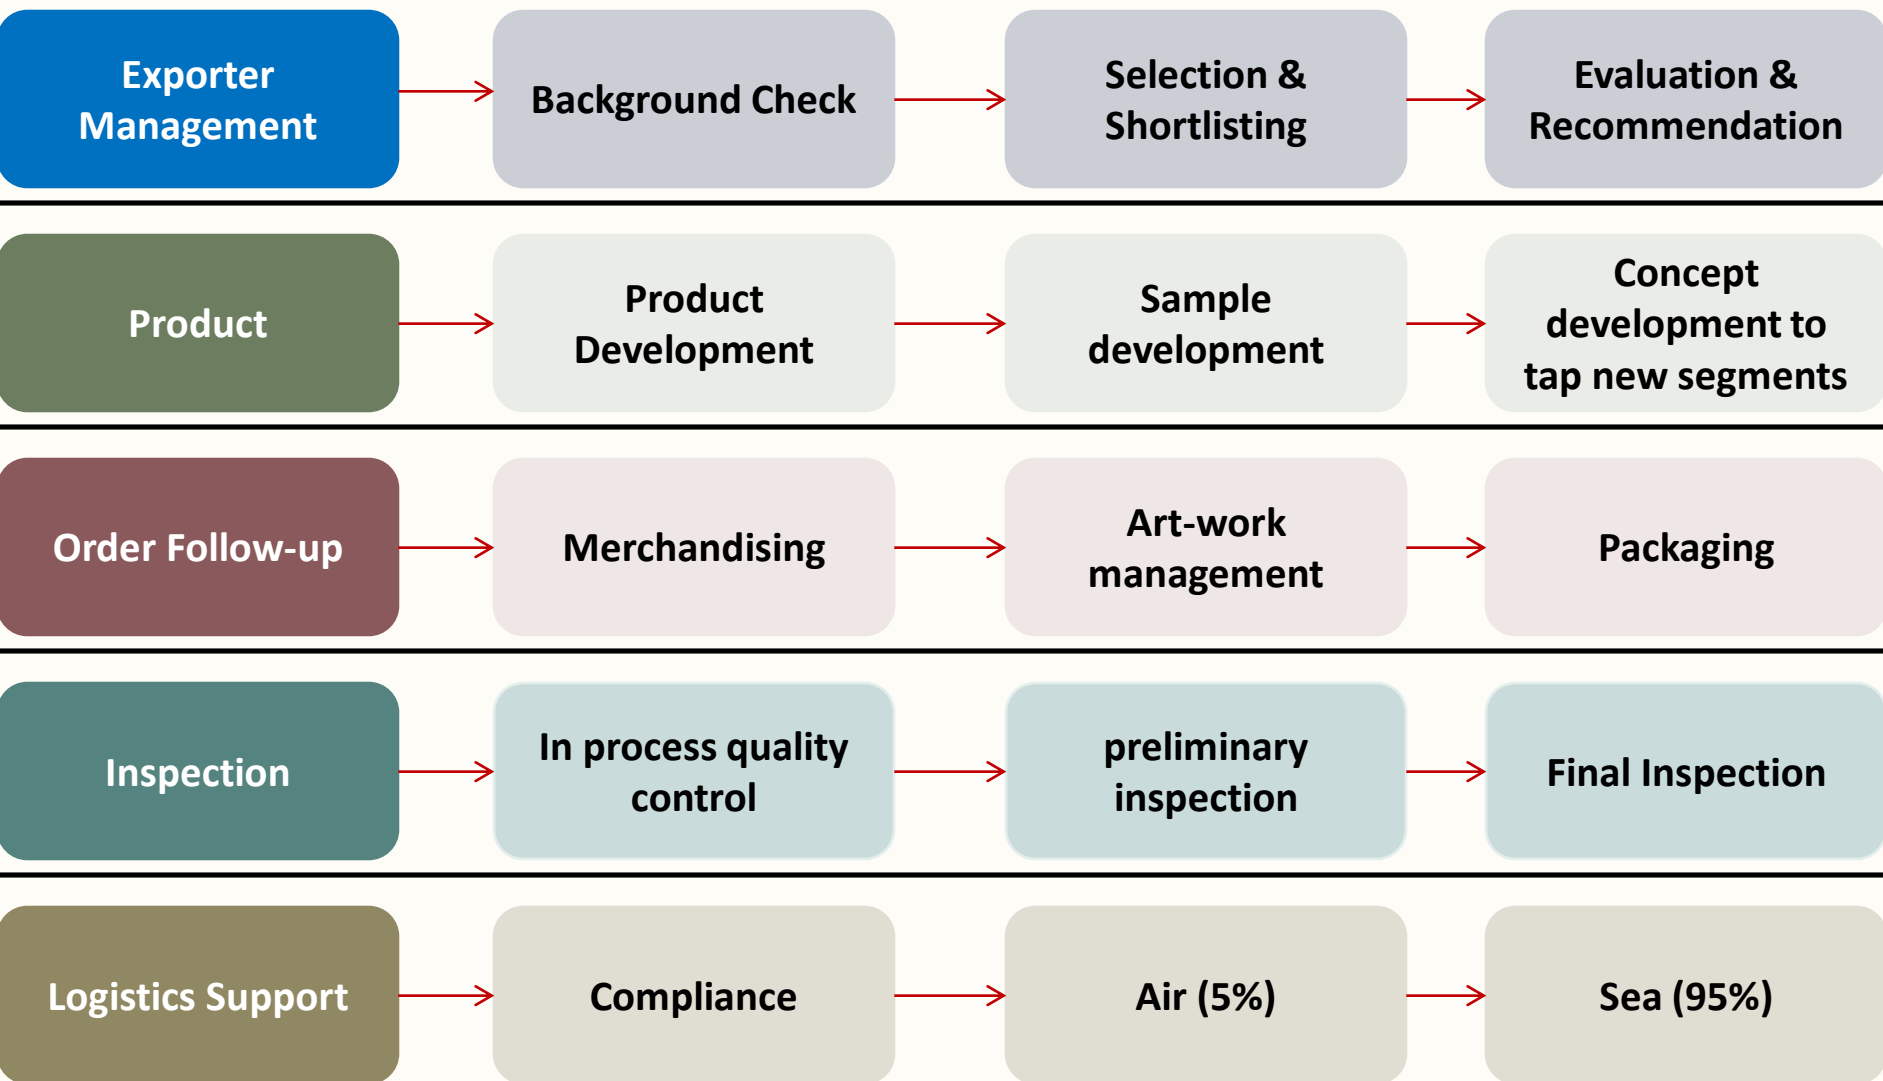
Exporter Management

Background Check

Selection & Shortlisting

Evaluation & Recommendation

Product

Product Development

Sample development

Concept development to tap new segments

Order Follow-up

Merchandising

Art-work management

Packaging

Inspection

In process quality control

preliminary inspection

Final Inspection

Logistics Support

Compliance

Air (5%)

Sea (95%)